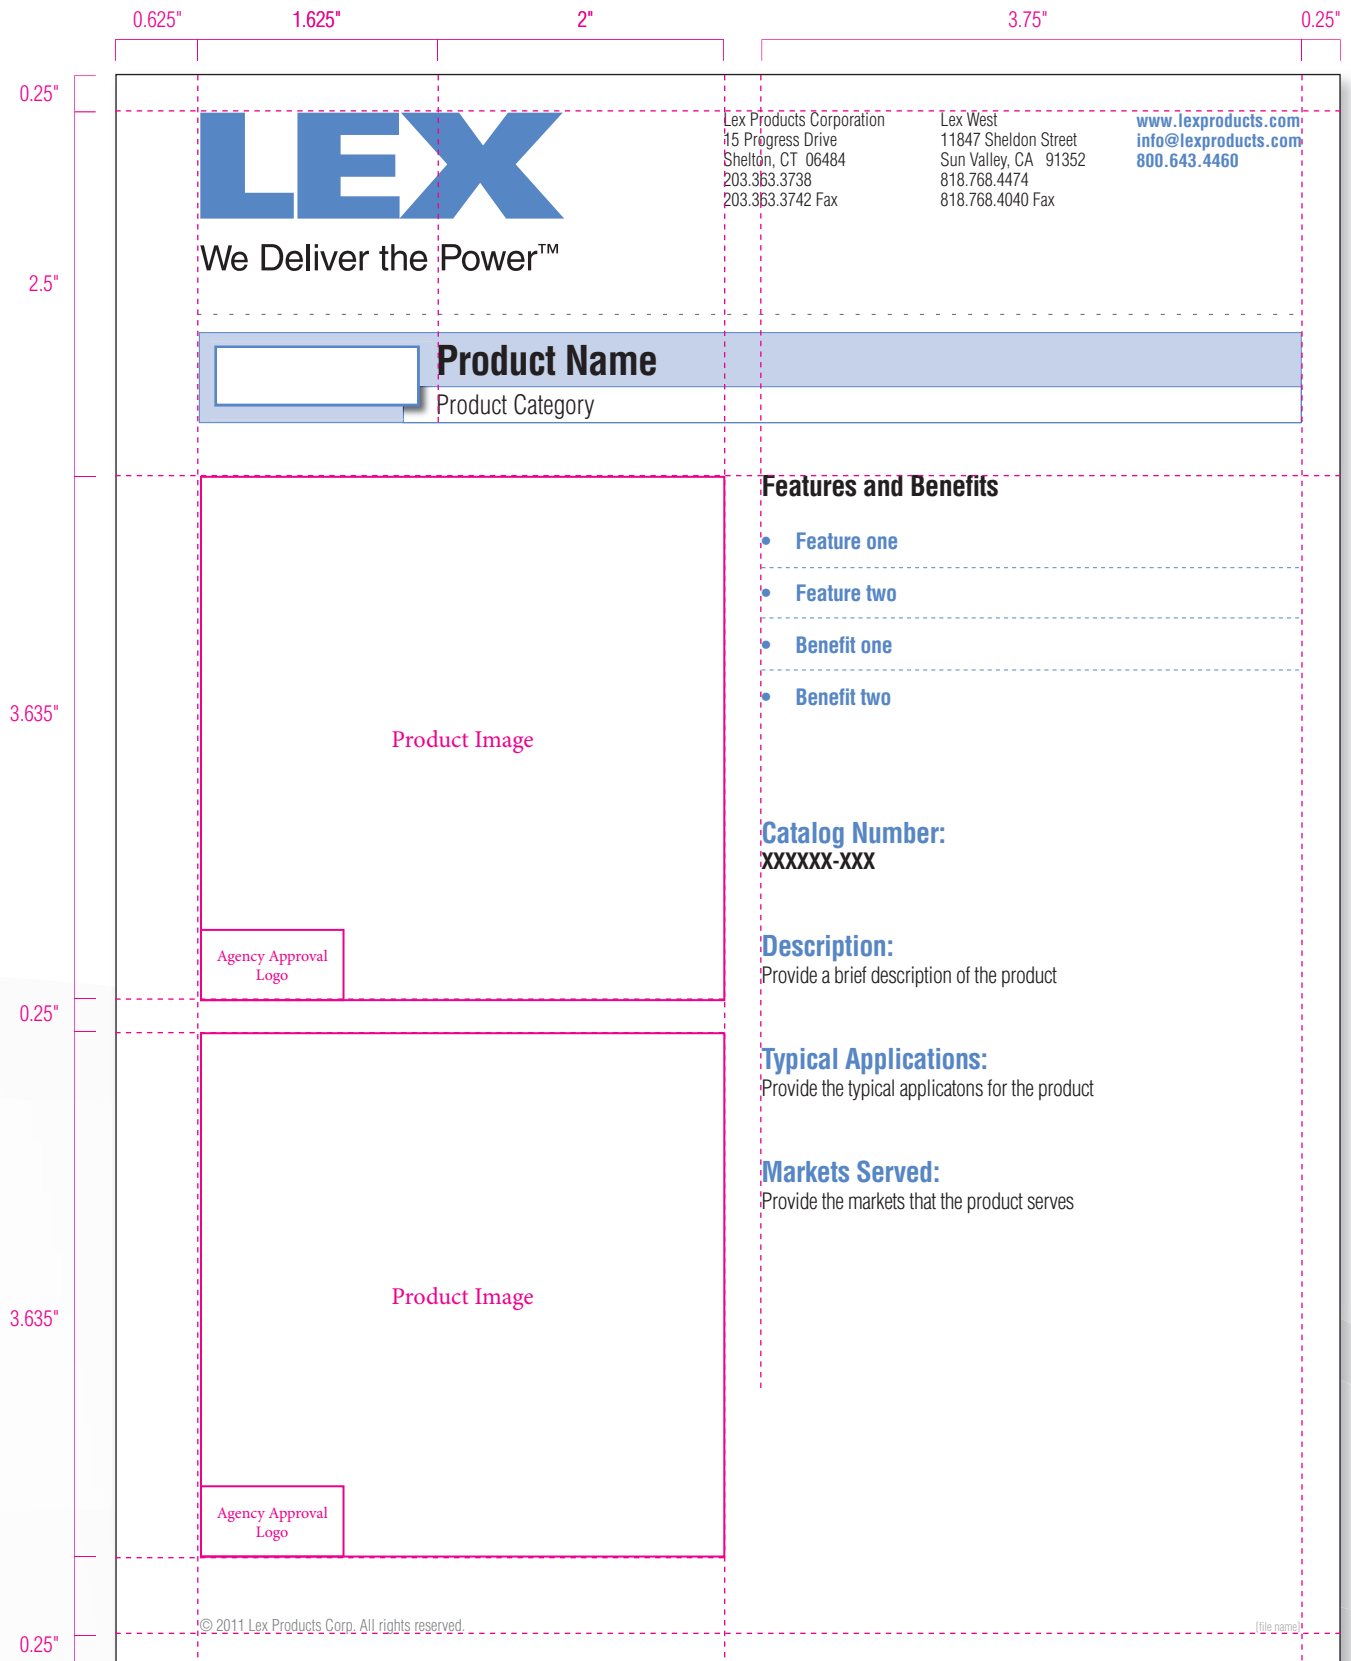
0.625" 1.625" 2" 3.75" 0.25"

0.25"

LEX

We Deliver the Power™

Lex Products Corporation
15 Progress Drive
Shelton, CT 06484
203.363.3738
203.363.3742 Fax

Lex West
11847 Sheldon Street
Sun Valley, CA 91352
818.768.4474
818.768.4040 Fax

www.lexproducts.com
info@lexproducts.com
800.643.4460

2.5"

Product Name
Product Category

Product Image

Agency Approval Logo

Features and Benefits

• Feature one
• Feature two
• Benefit one
• Benefit two

3.635"

Catalog Number:
XXXXXX-XXX

Description:
Provide a brief description of the product

0.25"

Typical Applications:
Provide the typical applicatons for the product

Markets Served:
Provide the markets that the product serves

Product Image

3.635"

Agency Approval Logo

© 2011 Lex Products Corp. All rights reserved.

[file name]

0.25"